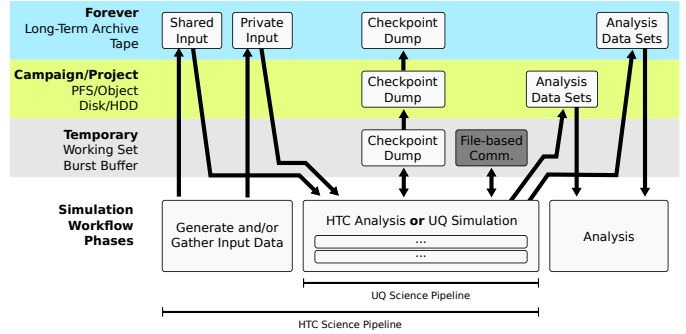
Forever
Long-Term Archive
Tape

Shared Input

Private Input

Checkpoint Dump

Analysis Data Sets

Campaign/Project
PFS/Object
Disk/HDD

Checkpoint Dump

Analysis Data Sets

Temporary
Working Set
Burst Buffer

Checkpoint Dump

File-based Comm.

Simulation Workflow Phases

Generate and/or Gather Input Data

HTC Analysis **or** UQ Simulation

...

...

Analysis

UQ Science Pipeline

HTC Science Pipeline